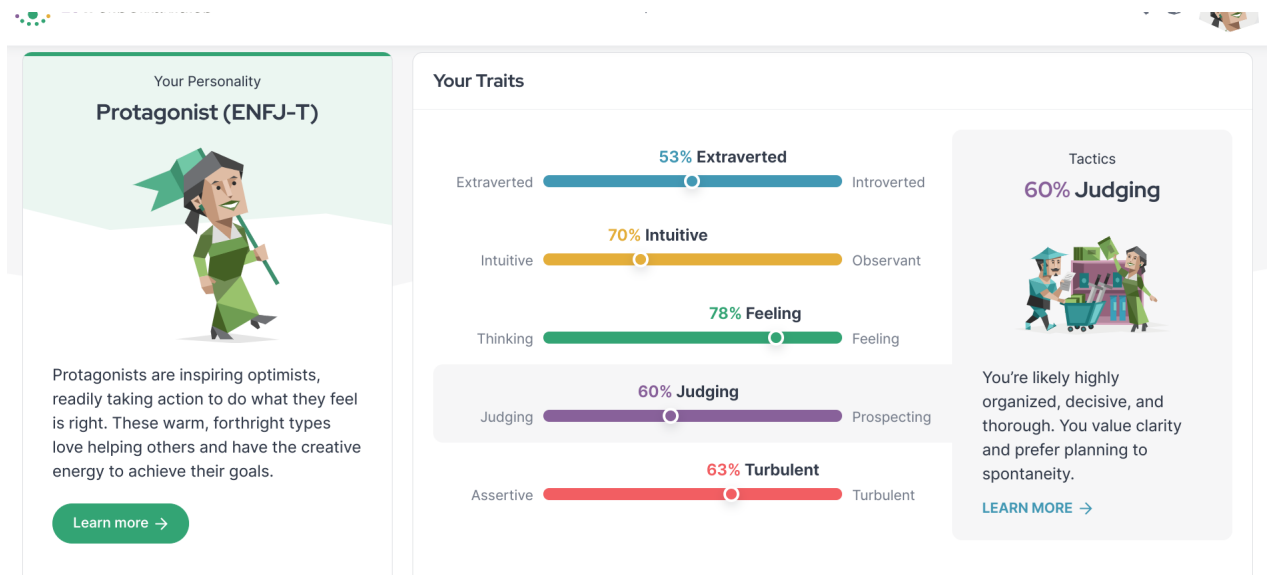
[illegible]

Your Personality

Protagonist (ENFJ-T)

Protagonists are inspiring optimists, readily taking action to do what they feel is right. These warm, forthright types love helping others and have the creative energy to achieve their goals.

Learn more →

Your Traits

53% Extraverted
Extraverted Introverted

70% Intuitive
Intuitive Observant

78% Feeling
Thinking Feeling

60% Judging
Judging Prospecting

63% Turbulent
Assertive Turbulent

Tactics

60% Judging

You're likely highly organized, decisive, and thorough. You value clarity and prefer planning to spontaneity.

LEARN MORE →